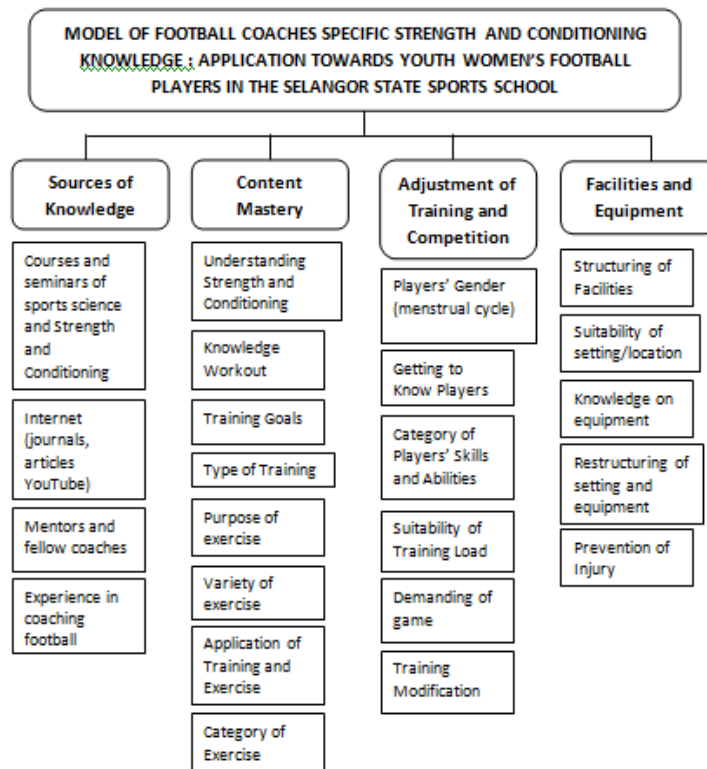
MODEL OF FOOTBALL COACHES SPECIFIC STRENGTH AND CONDITIONING KNOWLEDGE : APPLICATION TOWARDS YOUTH WOMEN'S FOOTBALL PLAYERS IN THE SELANGOR STATE SPORTS SCHOOL

Sources of Knowledge

Courses and seminars of sports science and Strength and Conditioning

Internet (journals, articles YouTube)

Mentors and fellow coaches

Experience in coaching football

Content Mastery

Understanding Strength and Conditioning

Knowledge Workout

Training Goals

Type of Training

Purpose of exercise

Variety of exercise

Application of Training and Exercise

Category of Exercise

Adjustment of Training and Competition

Players' Gender (menstrual cycle)

Getting to Know Players

Category of Players' Skills and Abilities

Suitability of Training Load

Demanding of game

Training Modification

Facilities and Equipment

Structuring of Facilities

Suitability of setting/location

Knowledge on equipment

Restructuring of setting and equipment

Prevention of Injury